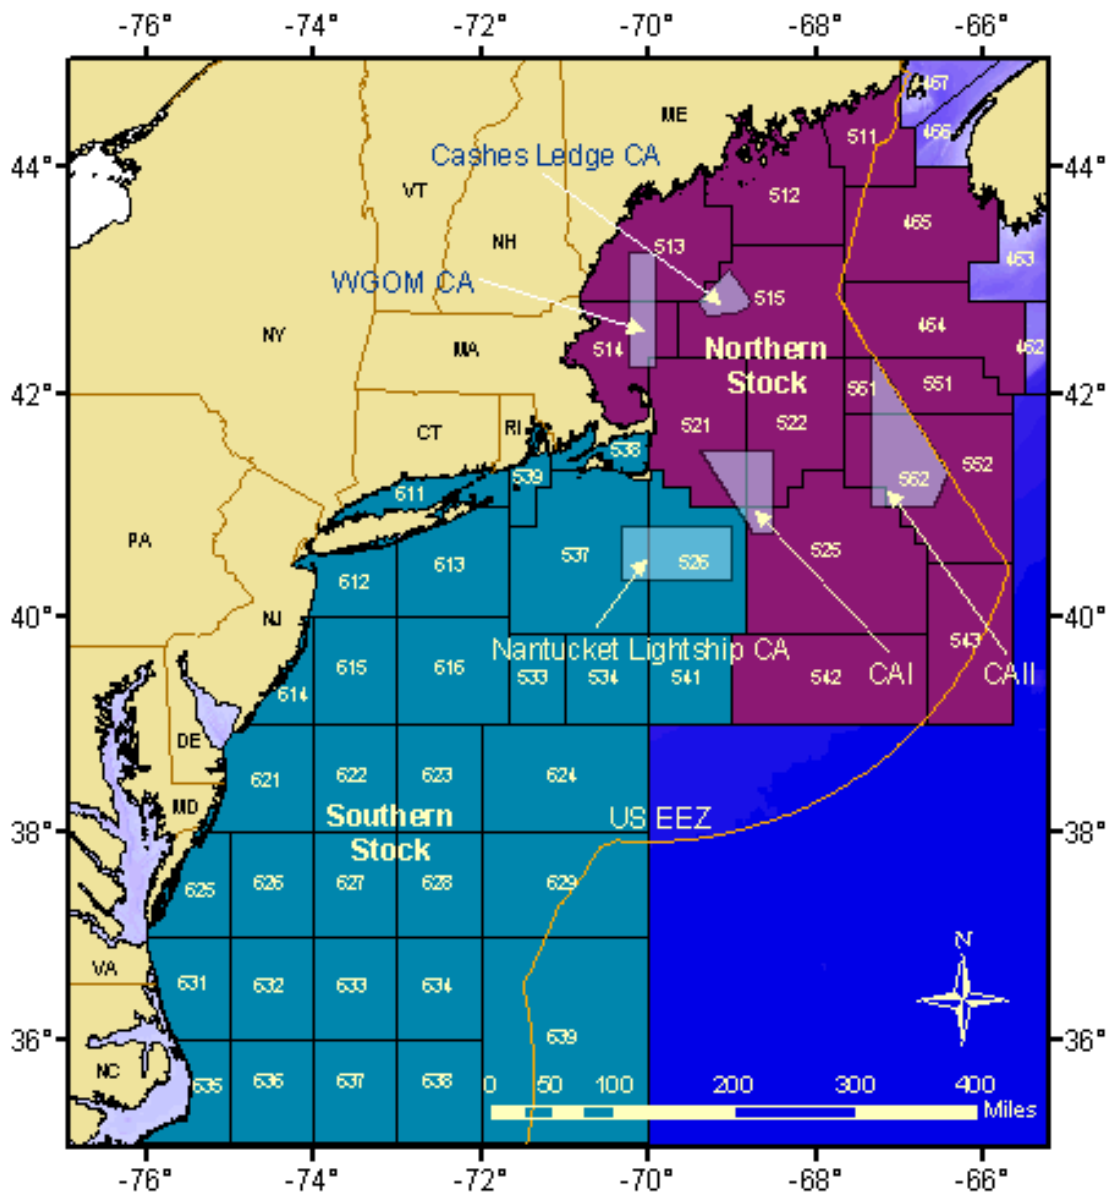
-76° -74° -72° -70° -68° -66°

44° 42° 40° 38° 36°

ME
VT
NH
NY
MA
CT
RI
PA
NJ
DE
MD
VA
NC

Cashes Ledge CA
WGOM CA
Northern Stock
Southern Stock
Nantucket Lightship CA
CAI
CAII
US EEZ

467
466
511
512
513
465
463
515
514
464
462
561
551
521
522
538
539
562
552
611
537
526
525
612
613
543
615
616
533
534
541
542
614
621
622
623
624
625
626
627
628
629
631
632
633
634
639
635
636
637
638

0 50 100 200 300 400 Miles

N

-76° -74° -72° -70° -68° -66°